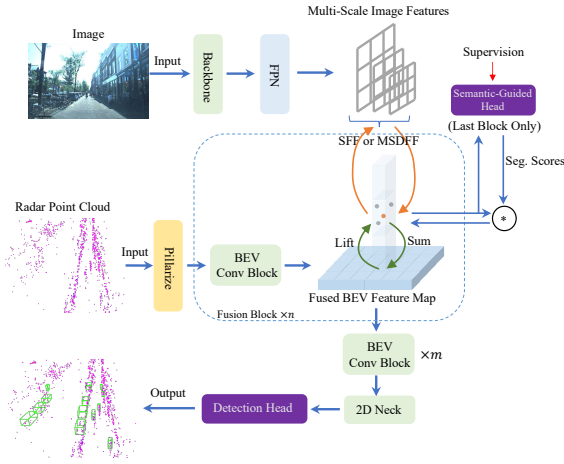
Image

Input

Backbone

FPN

Multi-Scale Image Features

Supervision

Semantic-Guided Head

(Last Block Only)

SFF or MSDFF

Seg. Scores

Radar Point Cloud

Input

Pillarize

BEV Conv Block

Lift

Sum

$*$

Fused BEV Feature Map

Fusion Block $\times n$

BEV Conv Block

$\times m$

Output

Detection Head

2D Neck